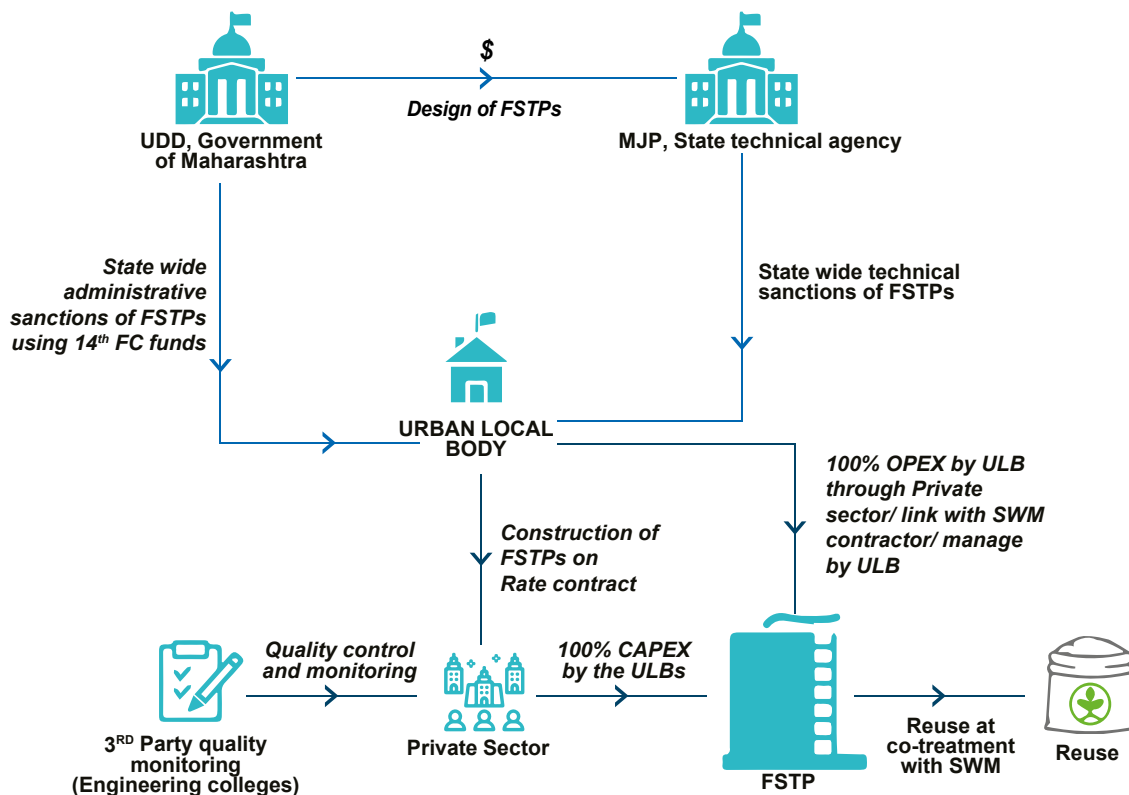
UDD, Government of Maharashtra

$

Design of FSTPs

MJP, State technical agency

State wide administrative sanctions of FSTPs using 14$^{th}$ FC funds

State wide technical sanctions of FSTPs

URBAN LOCAL BODY

100% OPEX by ULB through Private sector/ link with SWM contractor/ manage by ULB

Construction of FSTPs on Rate contract

Quality control and monitoring

100% CAPEX by the ULBs

3$^{RD}$ Party quality monitoring (Engineering colleges)

Private Sector

FSTP

Reuse at co-treatment with SWM

Reuse